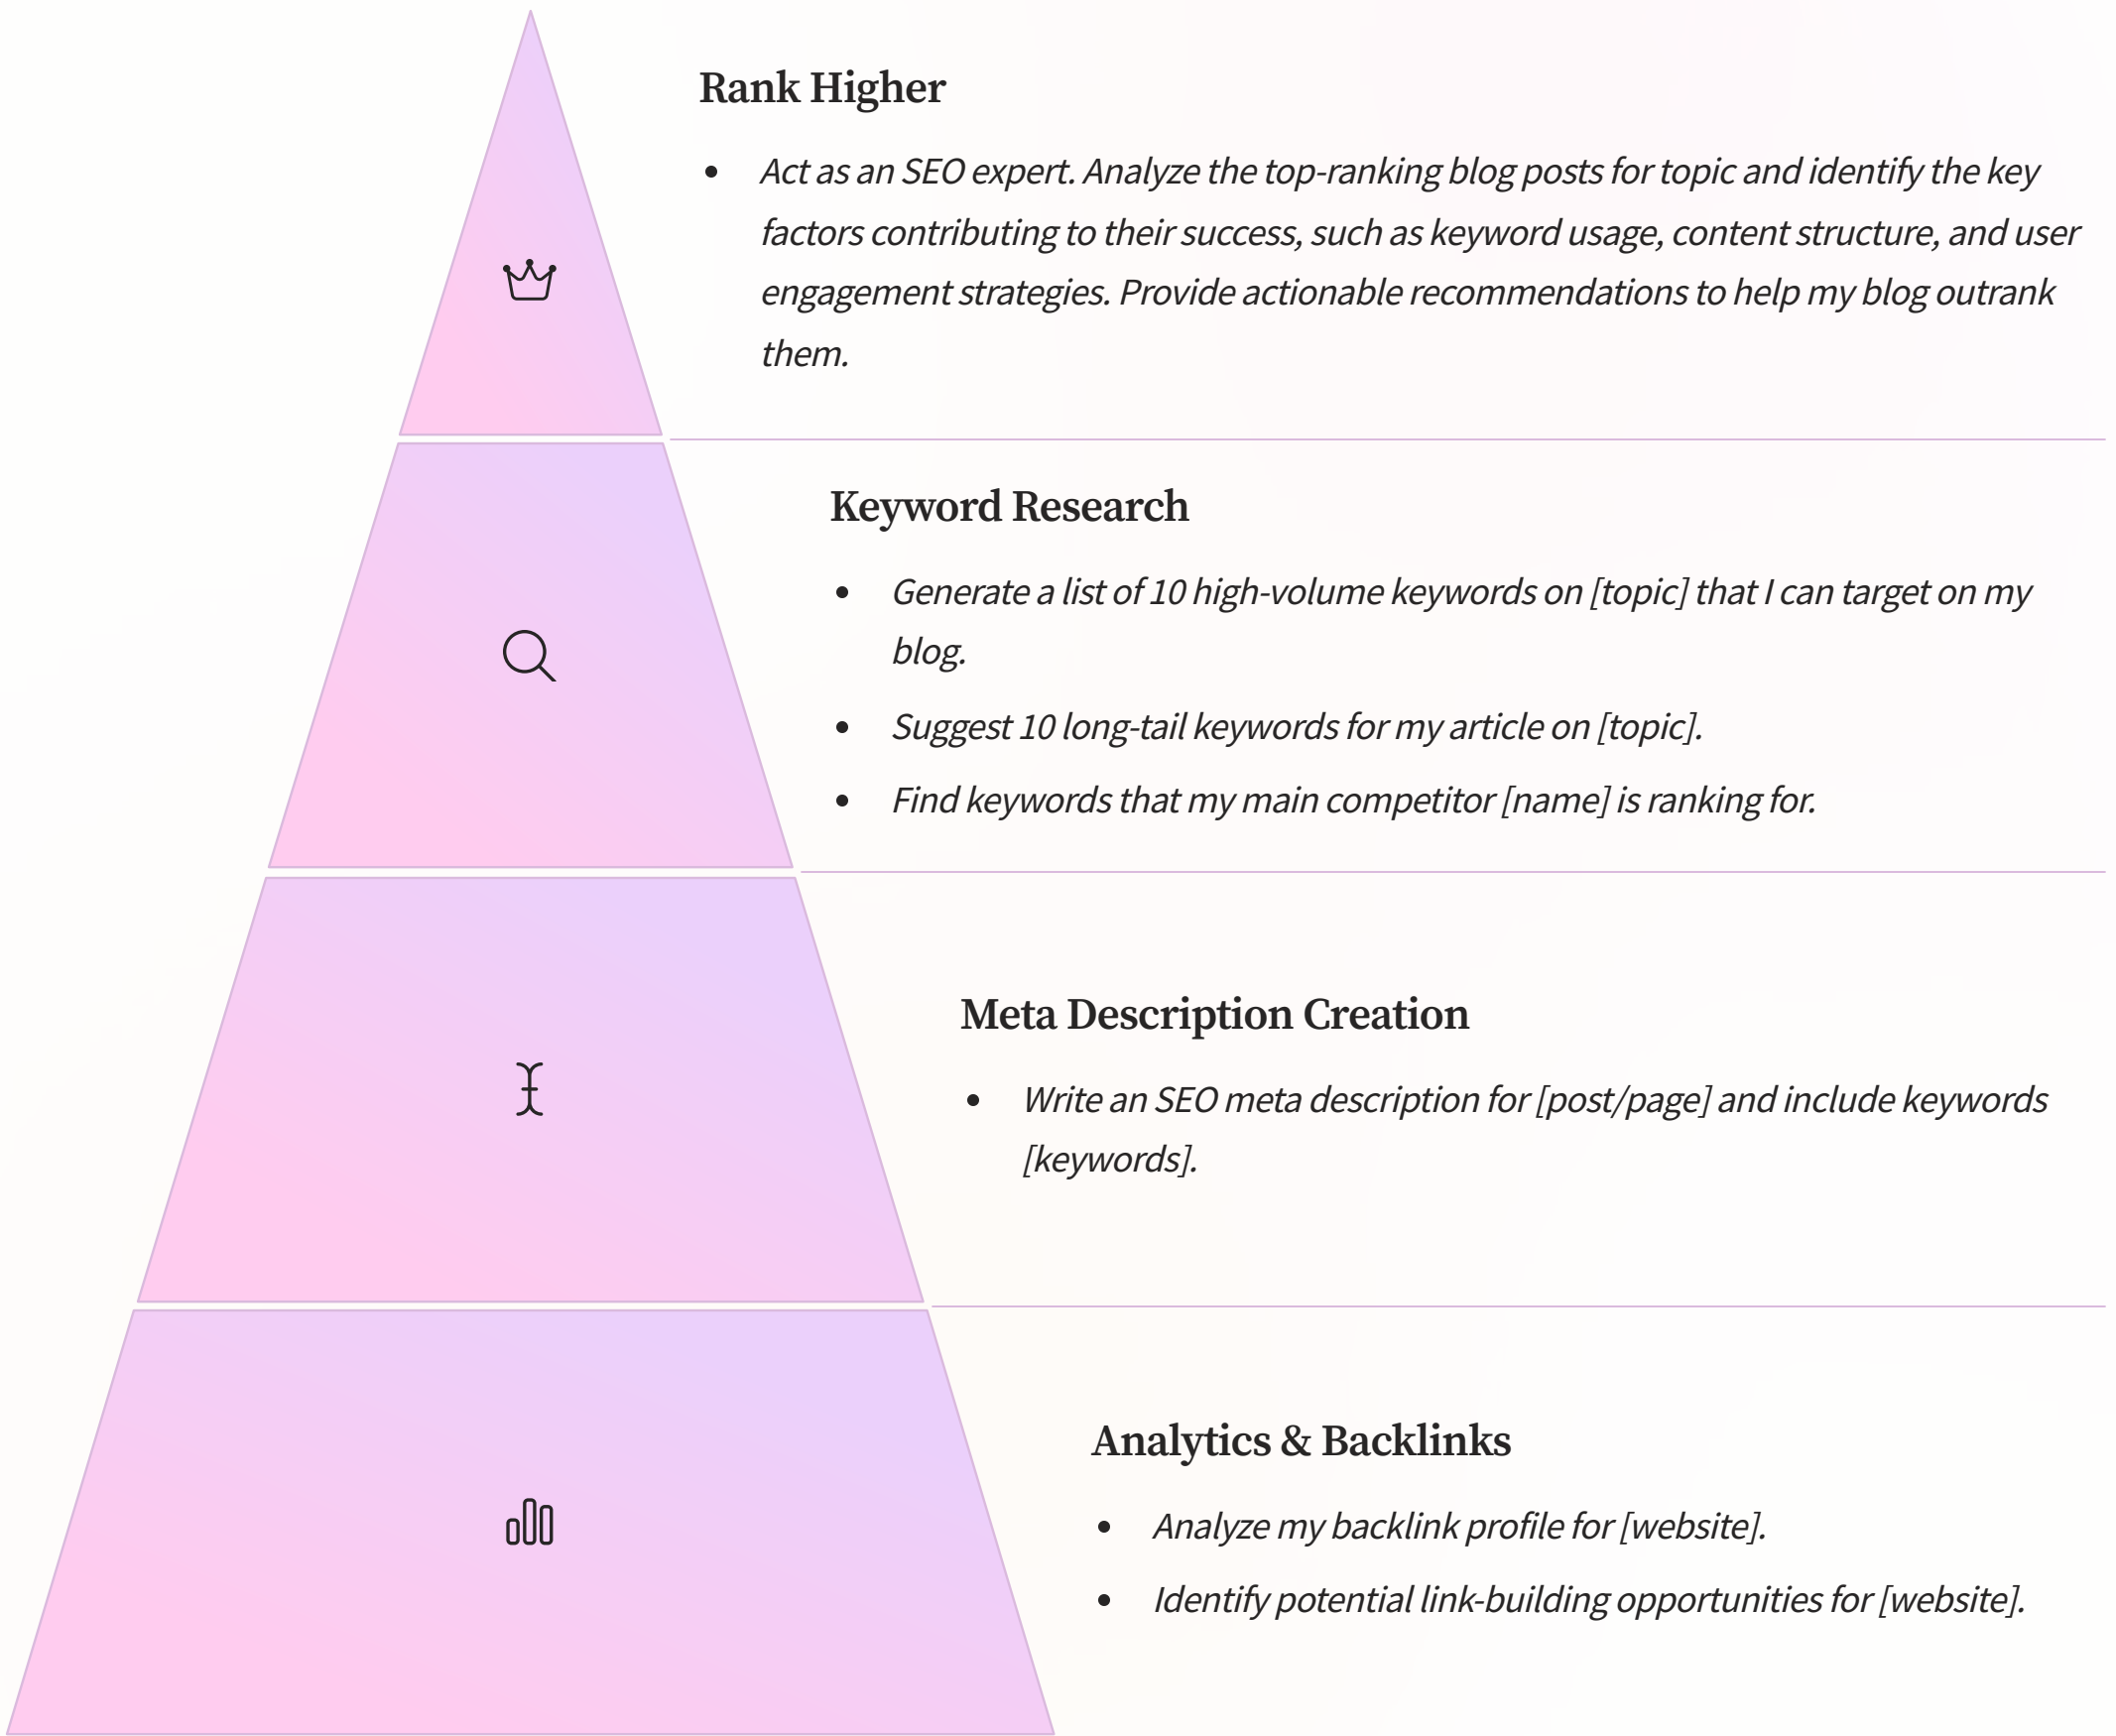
Rank Higher

- Act as an SEO expert. Analyze the top-ranking blog posts for topic and identify the key factors contributing to their success, such as keyword usage, content structure, and user engagement strategies. Provide actionable recommendations to help my blog outrank them.

Keyword Research

- Generate a list of 10 high-volume keywords on [topic] that I can target on my blog.
- Suggest 10 long-tail keywords for my article on [topic].
- Find keywords that my main competitor [name] is ranking for.

Meta Description Creation

- Write an SEO meta description for [post/page] and include keywords [keywords].

Analytics & Backlinks

- Analyze my backlink profile for [website].
- Identify potential link-building opportunities for [website].